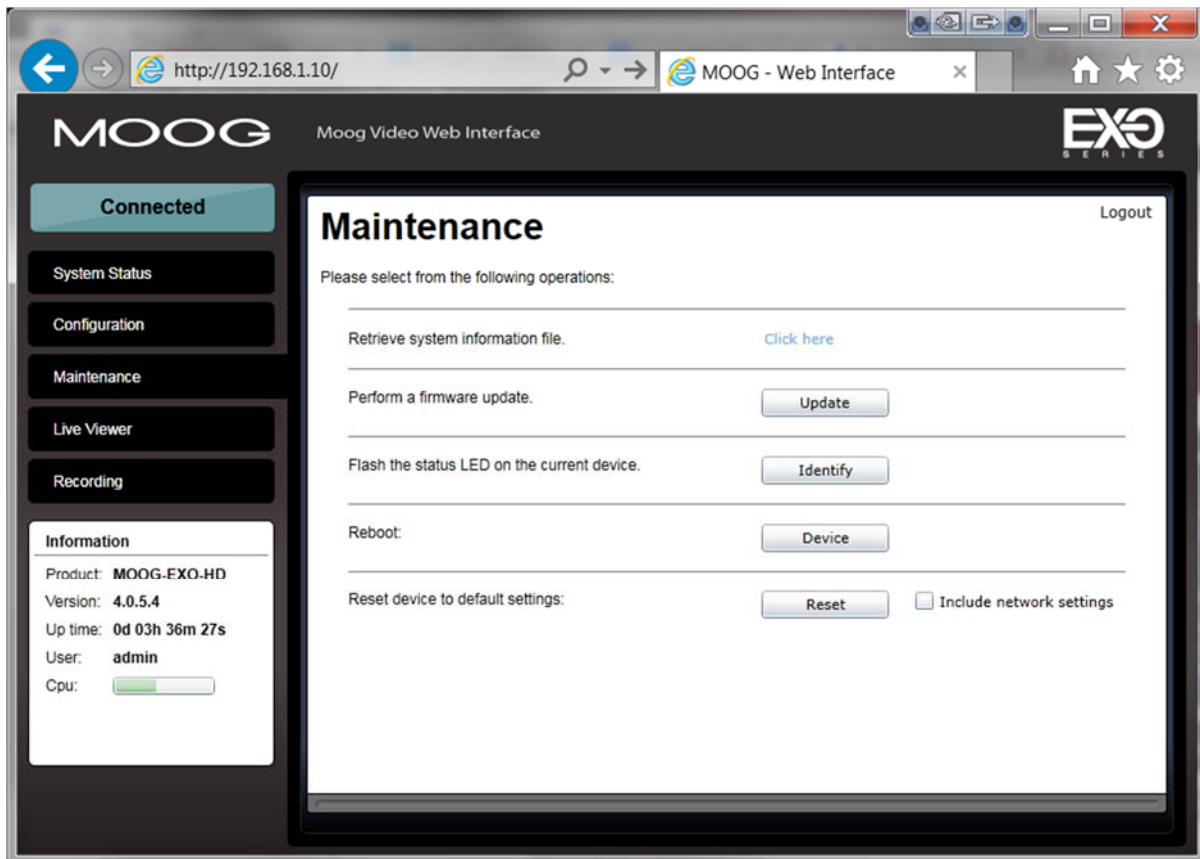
http://192.168.1.10/

MOOG - Web Interface

MOOG

Moog Video Web Interface

EXO SERIES

Connected

System Status

Configuration

Maintenance

Live Viewer

Recording

Information

Product: MOOG-EXO-HD
Version: 4.0.5.4
Up time: 0d 03h 36m 27s
User: admin
Cpu:

Maintenance

Logout

Please select from the following operations:

Retrieve system information file. Click here

Perform a firmware update. Update

Flash the status LED on the current device. Identify

Reboot: Device

Reset device to default settings: Reset Include network settings